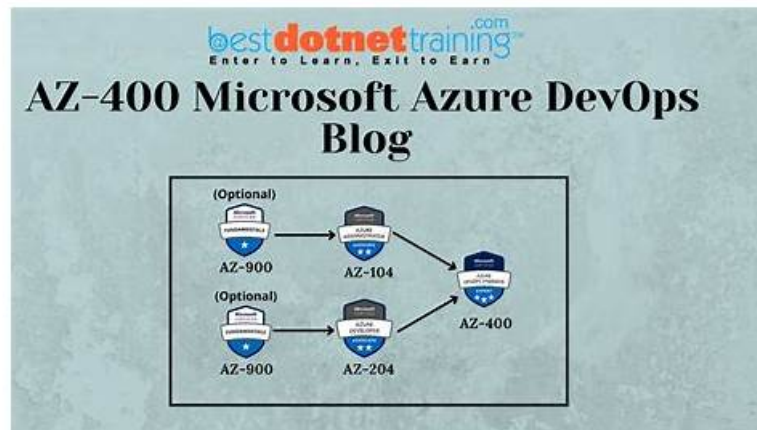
bestdotnettraining.com™
Enter to Learn, Exit to Earn

AZ-400 Microsoft Azure DevOps Blog

(Optional)
Microsoft
FUNDAMENTALS
AZ-900

Microsoft
AZURE ADMINISTRATOR
ASSOCIATE
AZ-104

Microsoft
AZURE DEVOPS ENGINEER
EXPERT
AZ-400

(Optional)
Microsoft
FUNDAMENTALS
AZ-900

Microsoft
AZURE DEVELOPER
ASSOCIATE
AZ-204